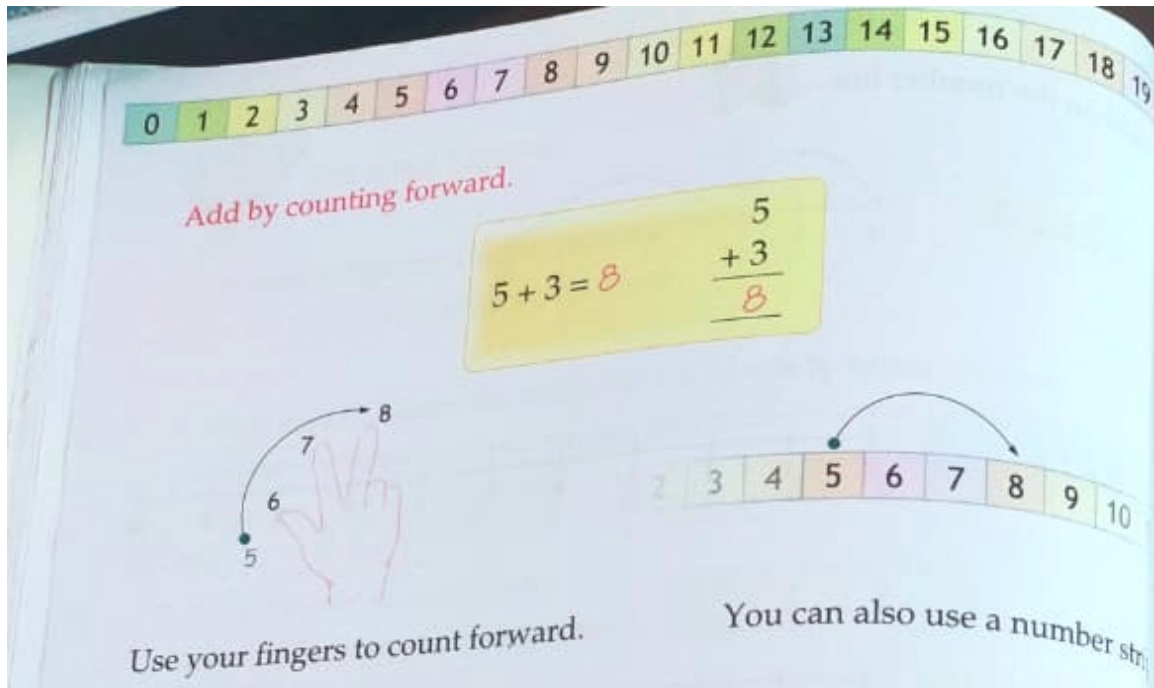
| 0 | 1 | 2 | 3 | 4 | 5 | 6 | 7 | 8 | 9 | 10 | 11 | 12 | 13 | 14 | 15 | 16 | 17 | 18 | 19 |
|---|---|---|---|---|---|---|---|---|---|---|---|---|---|---|---|---|---|---|---|

Add by counting forward.

$5 + 3 = 8$

$\begin{array}{r} 5 \\ +3 \\ \hline 8 \end{array}$

5 6 7 8

| 2 | 3 | 4 | 5 | 6 | 7 | 8 | 9 | 10 |
|---|---|---|---|---|---|---|---|---|

Use your fingers to count forward.

You can also use a number str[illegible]